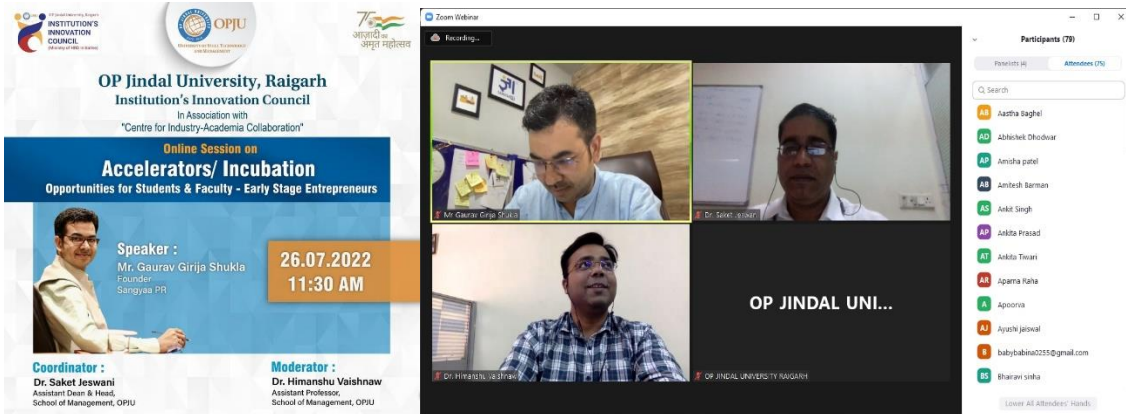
INSTITUTION'S INNOVATION COUNCIL (Ministry of HRD Initiative)

OPJU

आज़ादी का अमृत महोत्सव

OP Jindal University, Raigarh
Institution's Innovation Council
In Association with
"Centre for Industry-Academia Collaboration"

Online Session on
Accelerators/ Incubation
Opportunities for Students & Faculty - Early Stage Entrepreneurs

Speaker :
Mr. Gaurav Girija Shukla
Founder
Sangyaa PR

26.07.2022
11:30 AM

Coordinator :
Dr. Saket Jeswani
Assistant Dean & Head,
School of Management, OPJU

Moderator :
Dr. Himanshu Vaishnaw
Assistant Professor,
School of Management, OPJU

Zoom Webinar

Recording...

Mr Gaurav Girija Shukla

Dr. Saket Jeswani

Dr. Himanshu Vaishnaw

OP JINDAL UNI...

OP JINDAL UNIVERSITY RAIGARH

Participants (79)

Panelists (4)

Attendees (75)

Search

AB Aastha Baghel
AD Abhishek Dhodwar
AP Amisha patel
AB Amitesh Barman
AS Ankit Singh
AP Ankita Prasad
AT Ankita Tiwari
AR Aparna Raha
A Apoorva
AJ Ayushi jaiswal
B babybabina0255@gmail.com
BS Bhairavi sinha

Lower All Attendees' Hands